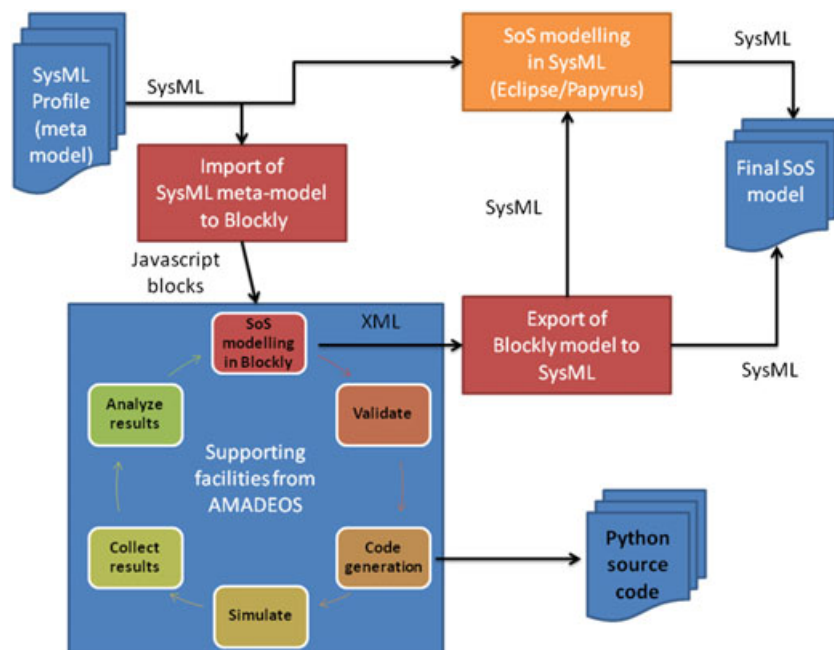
SysML Profile (meta model)

SysML

SoS modelling in SysML (Eclipse/Papyrus)

SysML

Final SoS model

Import of SysML meta-model to Blockly

SysML

Javascript blocks

SoS modelling in Blockly

XML

Export of Blockly model to SysML

SysML

Analyze results

Validate

Supporting facilities from AMADEOS

Collect results

Code generation

Simulate

Python source code